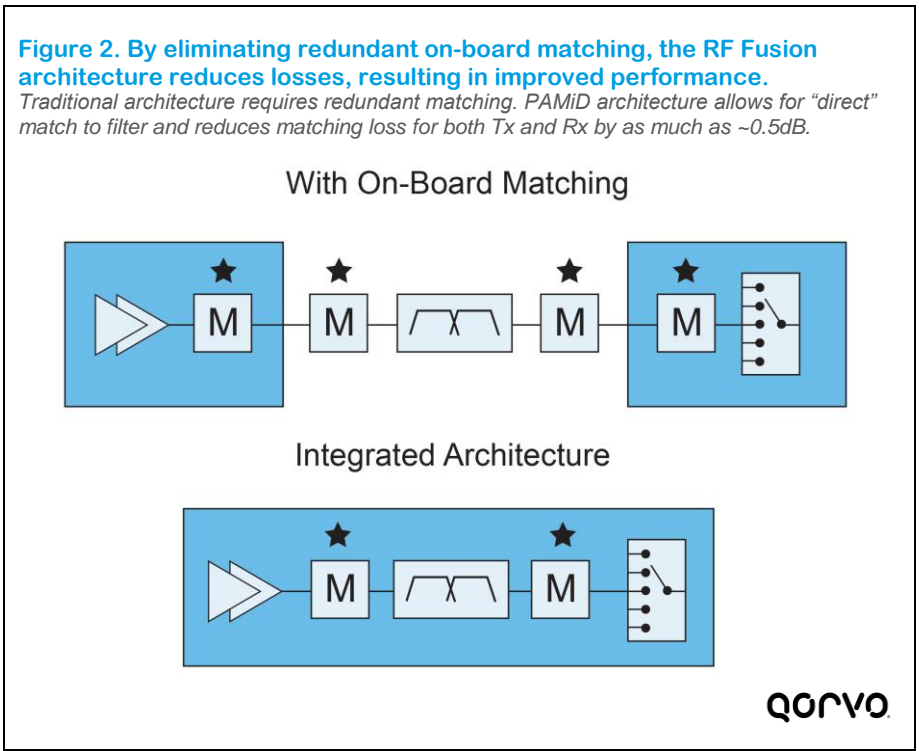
**Figure 2. By eliminating redundant on-board matching, the RF Fusion architecture reduces losses, resulting in improved performance.**
*Traditional architecture requires redundant matching. PAMiD architecture allows for "direct" match to filter and reduces matching loss for both Tx and Rx by as much as ~0.5dB.*

With On-Board Matching

M M M M

Integrated Architecture

M M

qorvo